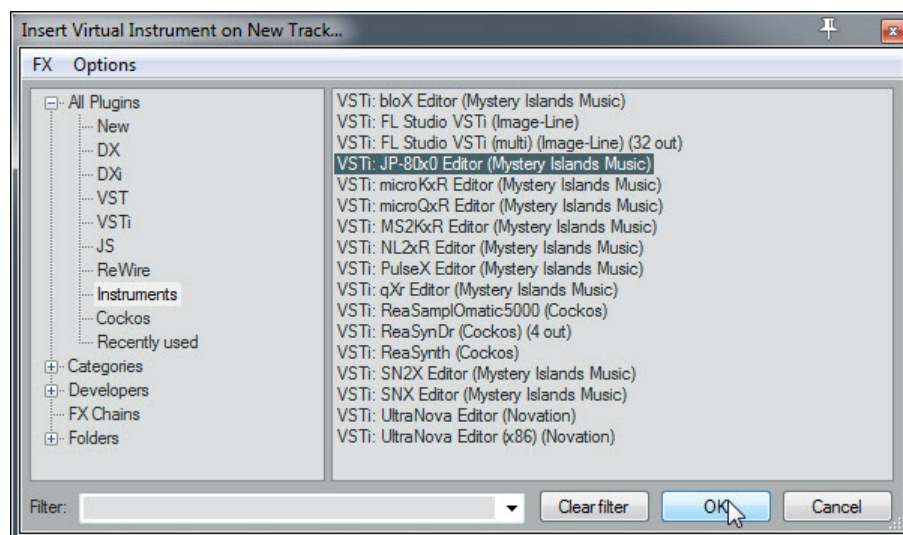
Insert Virtual Instrument on New Track...

FX Options

All Plugins
New
DX
DXi
VST
VSTi
JS
ReWire
Instruments
Cockos
Recently used
Categories
Developers
FX Chains
Folders

VSTi: bloX Editor (Mystery Islands Music)
VSTi: FL Studio VSTi (Image-Line)
VSTi: FL Studio VSTi (multi) (Image-Line) (32 out)
VSTi: JP-80x0 Editor (Mystery Islands Music)
VSTi: microKxR Editor (Mystery Islands Music)
VSTi: microQxR Editor (Mystery Islands Music)
VSTi: MS2KxR Editor (Mystery Islands Music)
VSTi: NL2xR Editor (Mystery Islands Music)
VSTi: PulseX Editor (Mystery Islands Music)
VSTi: qXr Editor (Mystery Islands Music)
VSTi: ReaSamplOmatic5000 (Cockos)
VSTi: ReaSynDr (Cockos) (4 out)
VSTi: ReaSynth (Cockos)
VSTi: SN2X Editor (Mystery Islands Music)
VSTi: SNX Editor (Mystery Islands Music)
VSTi: UltraNova Editor (Novation)
VSTi: UltraNova Editor (x86) (Novation)

Filter:
Clear filter
OK
Cancel